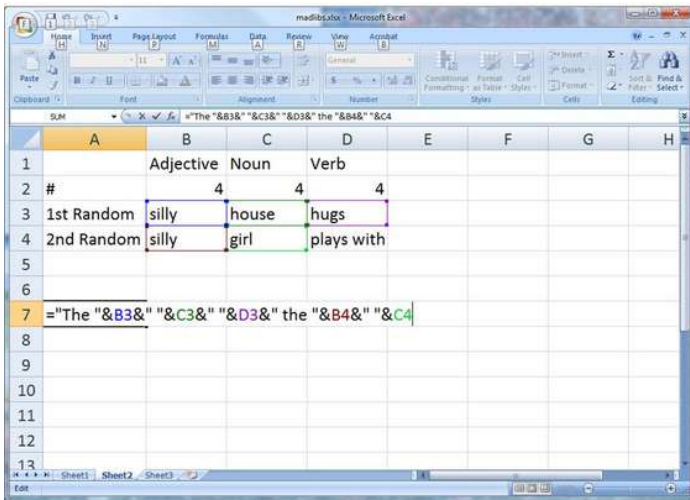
madlibs.xlsx - Microsoft Excel

Home H | Insert N | Page Layout P | Formulas M | Data A | Review R | View W | Acrobat B

Paste | Clipboard | Font | Alignment | General | Number | Conditional Formatting | Format as Table | Cell Styles | Styles | Insert | Delete | Format | Cells | Sort & Filter | Find & Select | Editing

SUM | ="The "&B3&" "&C3&" "&D3&" the "&B4&" "&C4

| | A | B | C | D | E | F | G | H |
|---|---|---|---|---|---|---|---|---|
| 1 | | Adjective | Noun | Verb | | | | |
| 2 | # | 4 | 4 | 4 | | | | |
| 3 | 1st Random | silly | house | hugs | | | | |
| 4 | 2nd Random | silly | girl | plays with | | | | |
| 5 | | | | | | | | |
| 6 | | | | | | | | |
| 7 | ="The "&B3&" "&C3&" "&D3&" the "&B4&" "&C4 | | | | | | | |
| 8 | | | | | | | | |
| 9 | | | | | | | | |
| 10 | | | | | | | | |
| 11 | | | | | | | | |
| 12 | | | | | | | | |
| 13 | | | | | | | | |

Sheet1 | Sheet2 | Sheet3

Edit